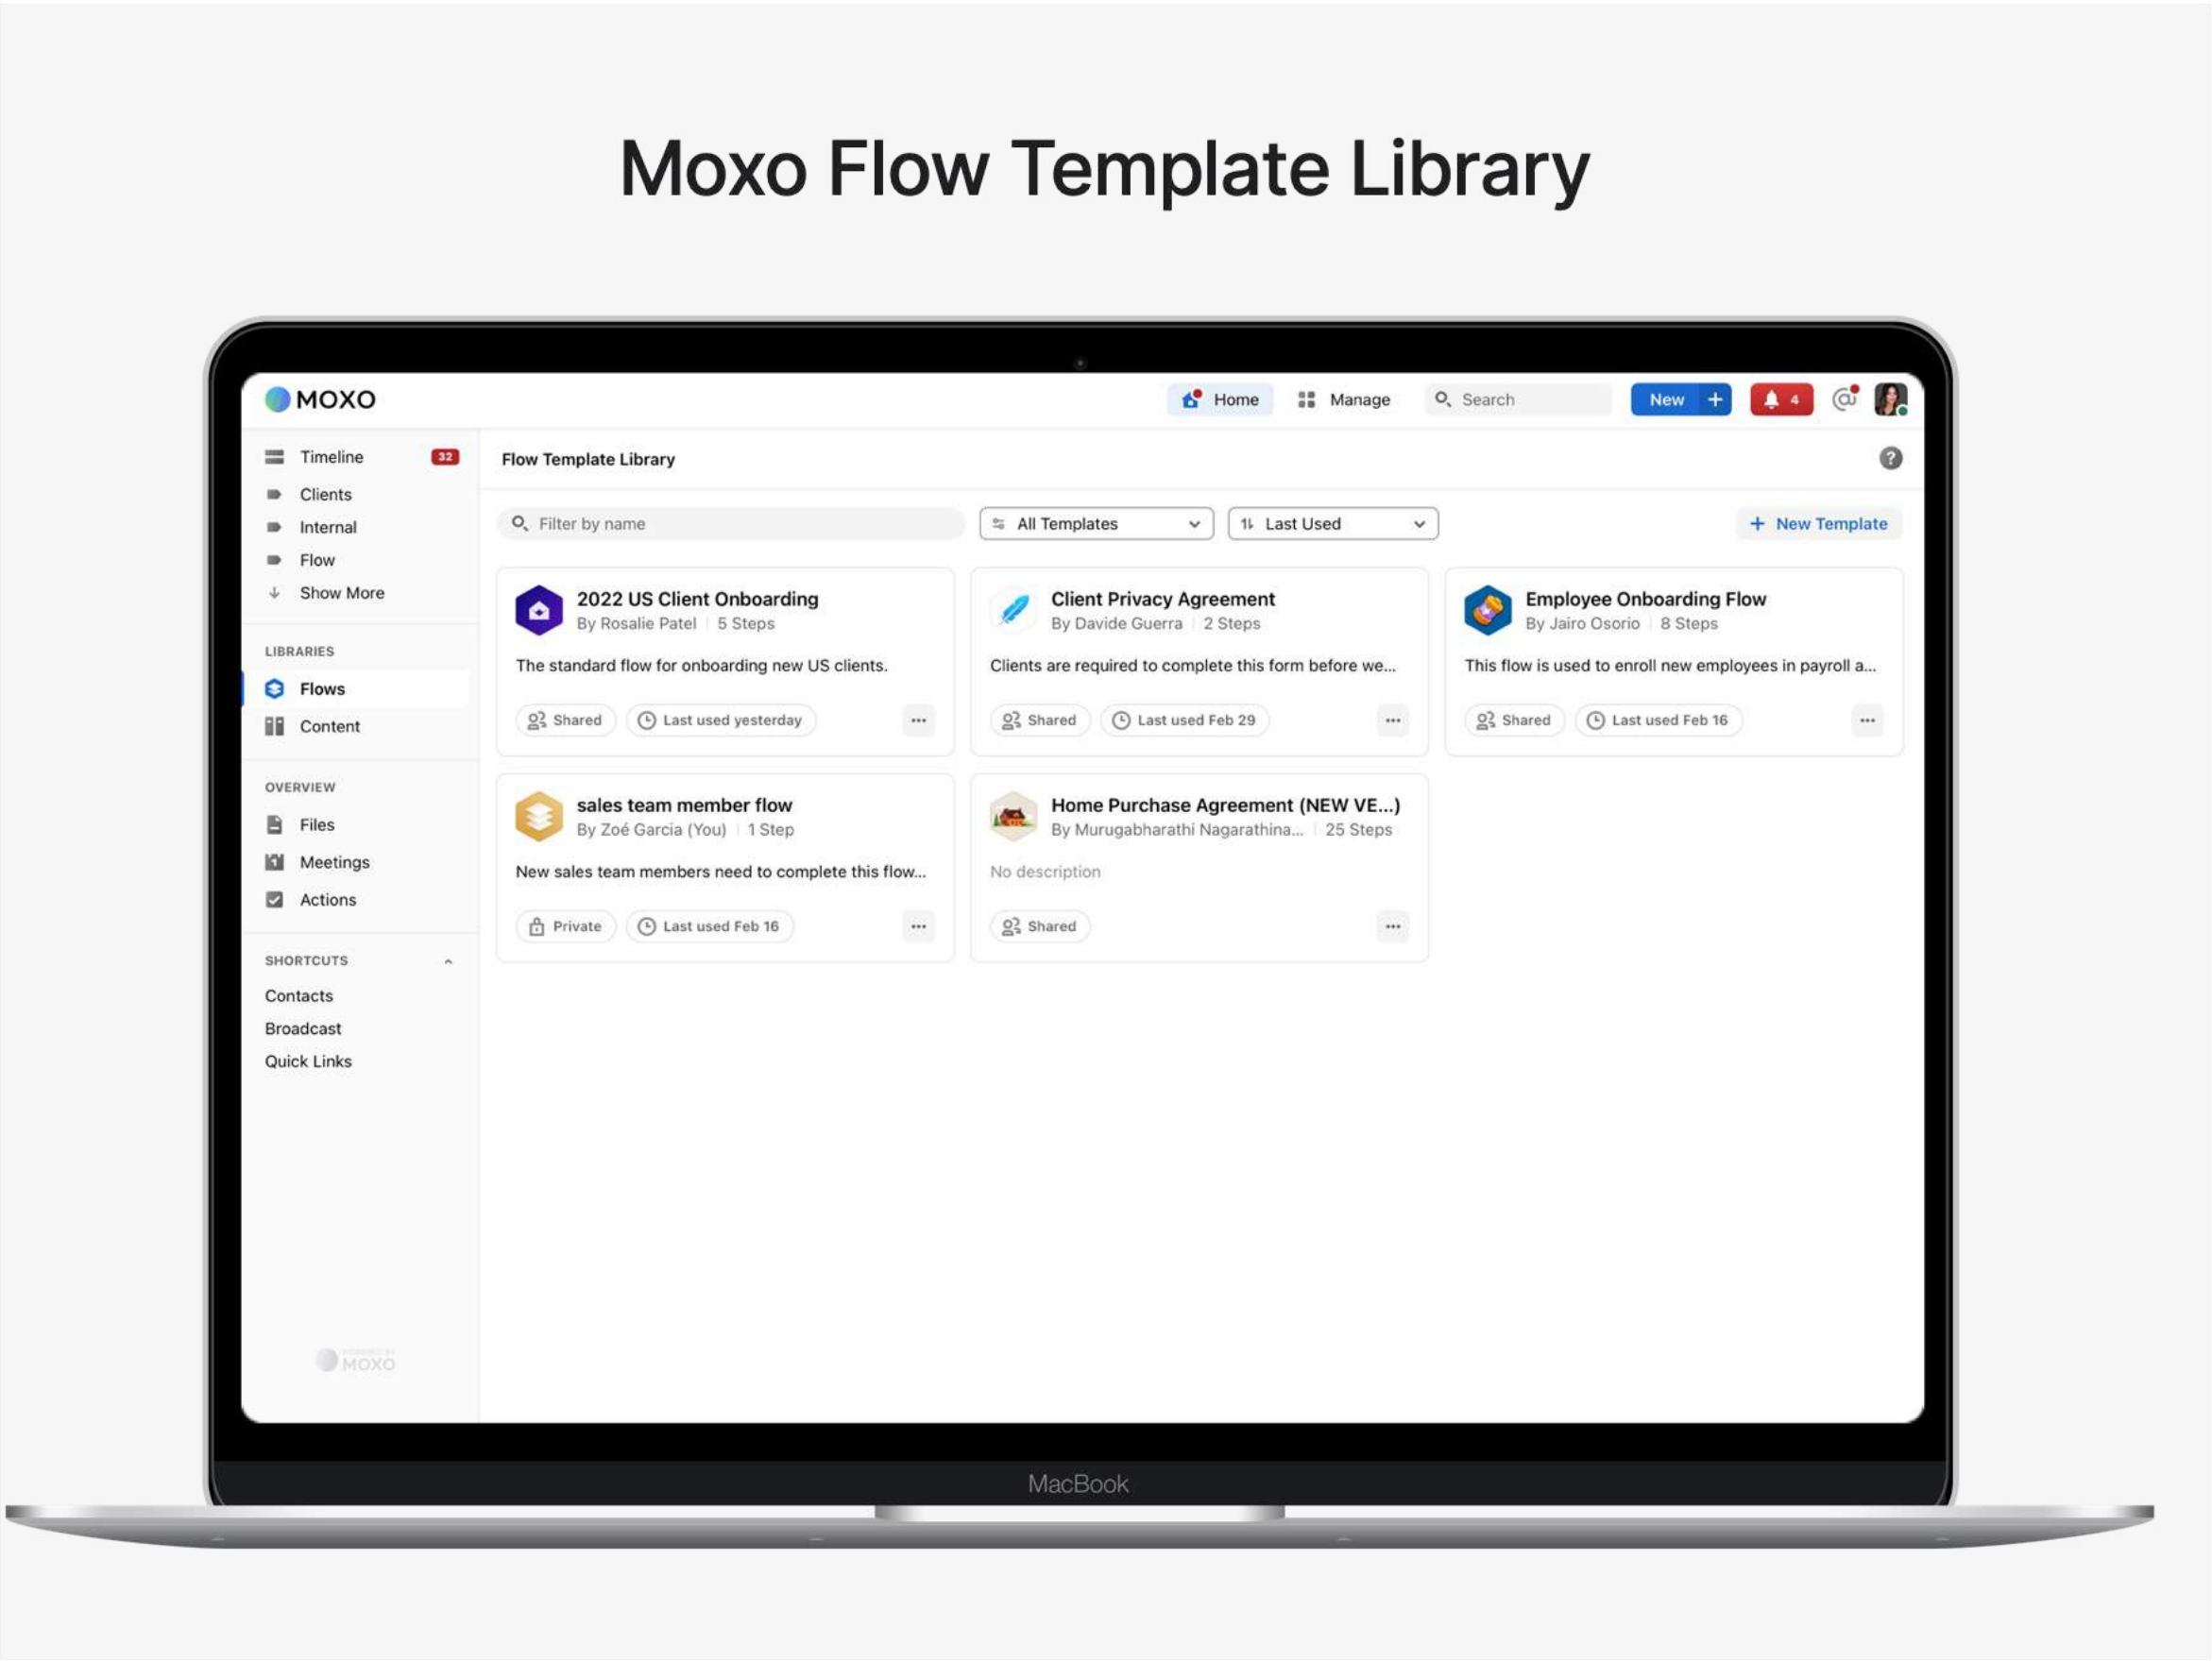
Moxo Flow Template Library

MOXO

Home Manage Search New + 4

Timeline 32
Clients
Internal
Flow
Show More

LIBRARIES
Flows
Content

OVERVIEW
Files
Meetings
Actions

SHORTCUTS
Contacts
Broadcast
Quick Links

MOXO

Flow Template Library

Filter by name
All Templates
Last Used
+ New Template

2022 US Client Onboarding
By Rosalie Patel | 5 Steps
The standard flow for onboarding new US clients.
Shared Last used yesterday

Client Privacy Agreement
By Davide Guerra | 2 Steps
Clients are required to complete this form before we...
Shared Last used Feb 29

Employee Onboarding Flow
By Jairo Osorio | 8 Steps
This flow is used to enroll new employees in payroll a...
Shared Last used Feb 16

sales team member flow
By Zoé Garcia (You) | 1 Step
New sales team members need to complete this flow...
Private Last used Feb 16

Home Purchase Agreement (NEW VE...)
By Murugabharathi Nagarathina... | 25 Steps
No description
Shared

MacBook